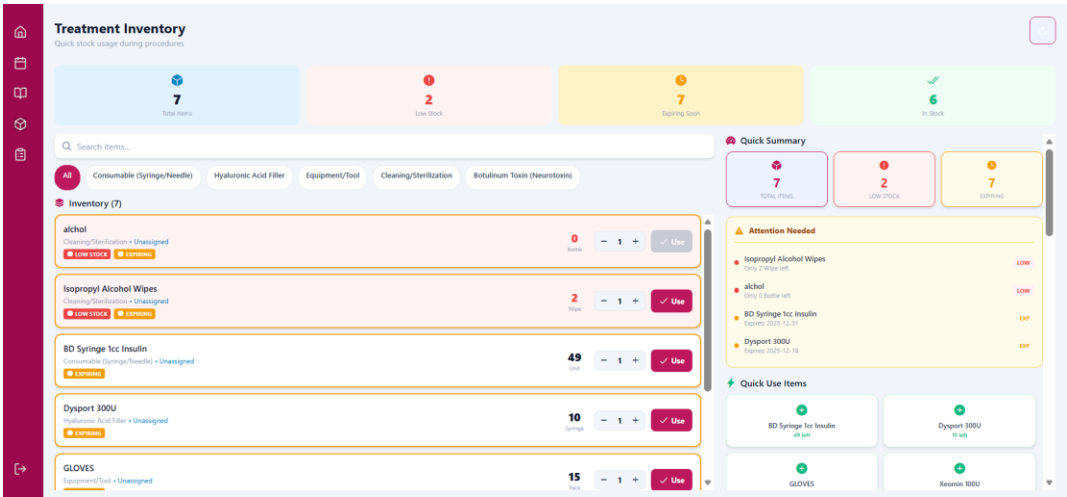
Treatment Inventory
Quick stock usage during procedures

7
Total Items

2
Low Stock

7
Expiring Soon

6
In Stock

Search items...

All
Consumable (Syringe/Needle)
Hyaluronic Acid Filler
Equipment/Tool
Cleaning/Sterilization
Botulinum Toxin (Neurotoxin)

Inventory (7)

alchol
Cleaning/Sterilization • Unassigned
LOW STOCK
EXPIRING
0
Bottle
− 1 +
Use

Isopropyl Alcohol Wipes
Cleaning/Sterilization • Unassigned
LOW STOCK
EXPIRING
2
Wipe
− 1 +
Use

BD Syringe 1cc Insulin
Consumable (Syringe/Needle) • Unassigned
EXPIRING
49
Unit
− 1 +
Use

Dysport 300U
Hyaluronic Acid Filler • Unassigned
EXPIRING
10
Syringe
− 1 +
Use

GLOVES
Equipment/Tool • Unassigned
15
Pack
− 1 +
Use

Quick Summary

7
TOTAL ITEMS

2
LOW STOCK

7
EXPIRING

Attention Needed

Isopropyl Alcohol Wipes
Only 2 Wipe left
LOW

alchol
Only 0 Bottle left
LOW

BD Syringe 1cc Insulin
Expires: 2025-12-31
EXP

Dysport 300U
Expires: 2025-12-18
EXP

Quick Use Items

BD Syringe 1cc Insulin
49 left

Dysport 300U
10 left

GLOVES

Xeomin 100U